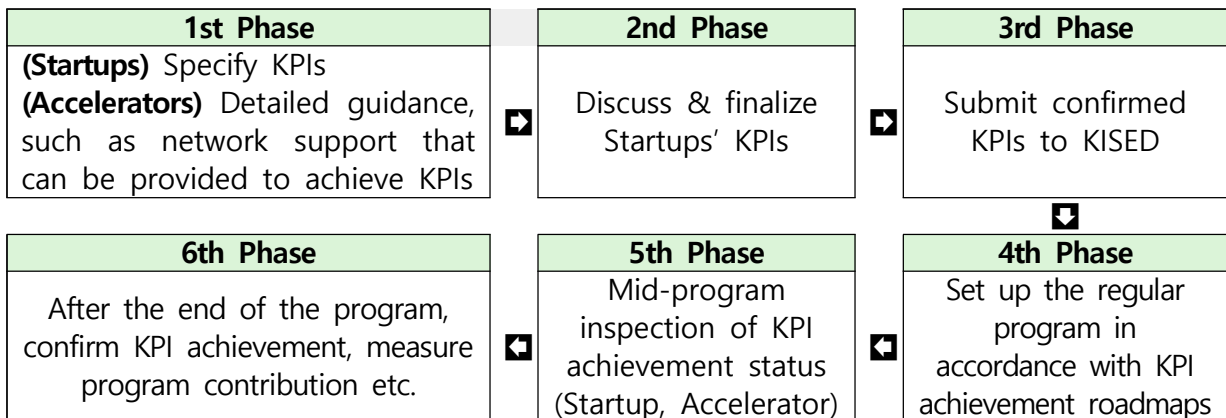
1st Phase

**(Startups)** Specify KPIs
**(Accelerators)** Detailed guidance, such as network support that can be provided to achieve KPIs

2nd Phase

Discuss & finalize Startups' KPIs

3rd Phase

Submit confirmed KPIs to KISED

4th Phase

Set up the regular program in accordance with KPI achievement roadmaps

5th Phase

Mid-program inspection of KPI achievement status (Startup, Accelerator)

6th Phase

After the end of the program, confirm KPI achievement, measure program contribution etc.